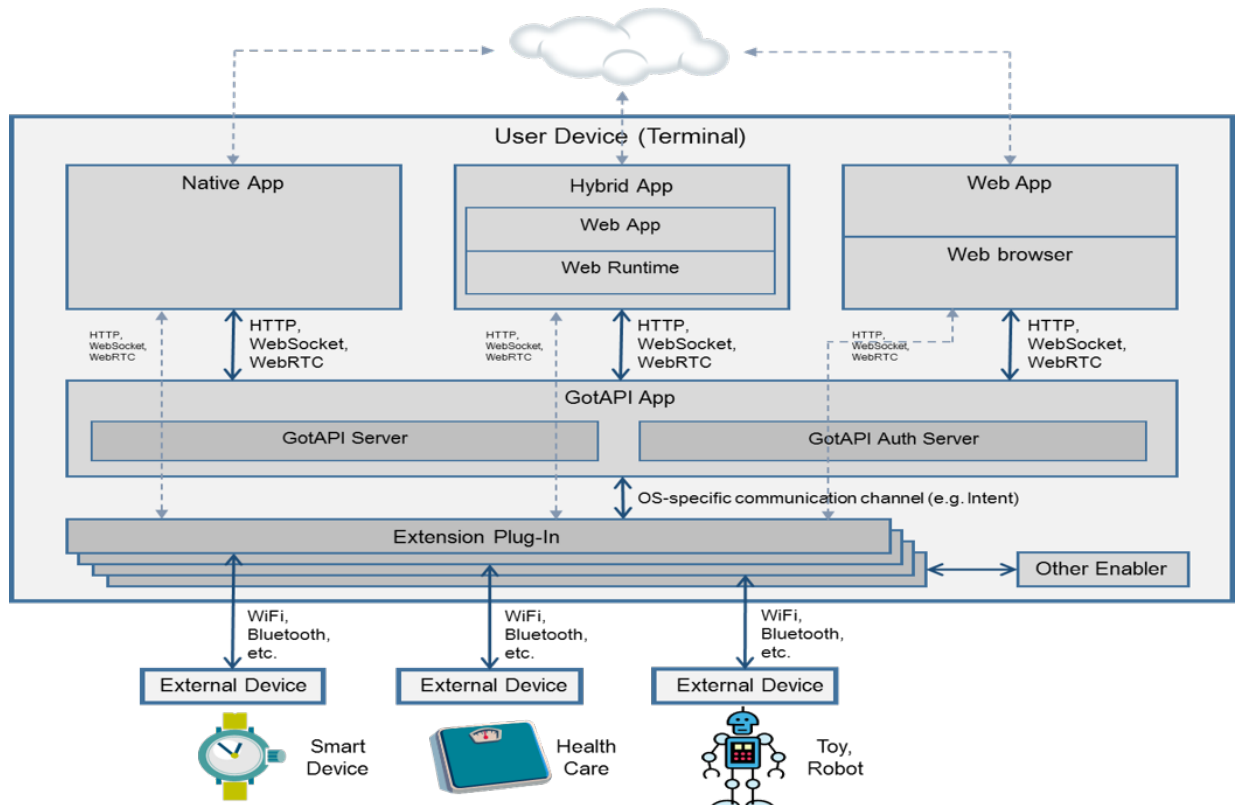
User Device (Terminal)

Native App

Hybrid App

Web App

Web Runtime

Web App

Web browser

HTTP, WebSocket, WebRTC

HTTP, WebSocket, WebRTC

HTTP, WebSocket, WebRTC

HTTP, WebSocket, WebRTC

HTTP, WebSocket, WebRTC

HTTP, WebSocket, WebRTC

GotAPI App

GotAPI Server

GotAPI Auth Server

OS-specific communication channel (e.g. Intent)

Extension Plug-In

Other Enabler

WiFi, Bluetooth, etc.

WiFi, Bluetooth, etc.

WiFi, Bluetooth, etc.

External Device

External Device

External Device

Smart Device

Health Care

Toy, Robot